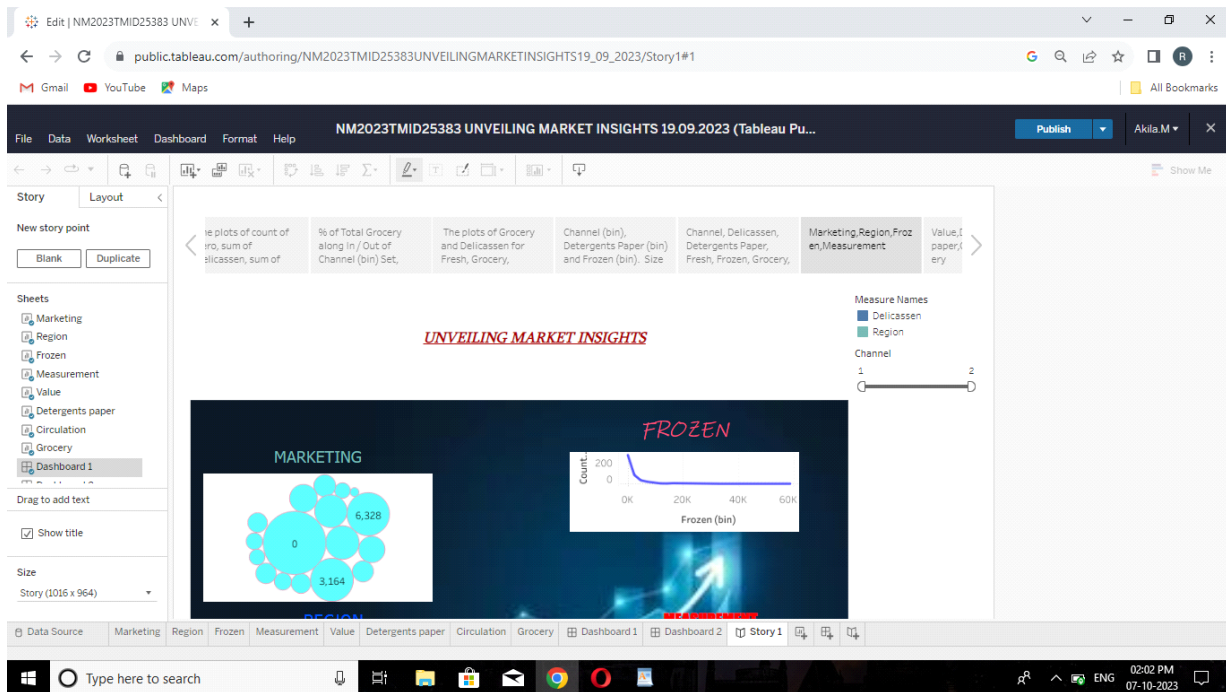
Edit | NM2023TMID25383 UNVE ×

public.tableau.com/authoring/NM2023TMID25383UNVEILINGMARKETINSIGHTS19_09_2023/Story1#1

Gmail YouTube Maps

All Bookmarks

File Data Worksheet Dashboard Format Help

NM2023TMID25383 UNVEILING MARKET INSIGHTS 19.09.2023 (Tableau Pu...

Publish

Akila.M

Show Me

Story Layout

New story point

Blank Duplicate

Sheets

Marketing
Region
Frozen
Measurement
Value
Detergents paper
Circulation
Grocery
Dashboard 1

Drag to add text

Show title

Size

Story (1016 x 964)

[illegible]e plots of count of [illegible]ro, sum of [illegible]elicassen, sum of

% of Total Grocery along In / Out of Channel (bin) Set,

The plots of Grocery and Delicassen for Fresh, Grocery,

Channel (bin), Detergents Paper (bin) and Frozen (bin). Size

Channel, Delicassen, Detergents Paper, Fresh, Frozen, Grocery,

Marketing,Region,Frozen,Measurement

Value,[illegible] paper,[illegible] ery

UNVEILING MARKET INSIGHTS

Measure Names
Delicassen
Region

Channel
1 2

MARKETING

6,328
0
3,164

FROZEN

Count..
200
0
0K 20K 40K 60K
Frozen (bin)

REGION

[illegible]

Data Source Marketing Region Frozen Measurement Value Detergents paper Circulation Grocery Dashboard 1 Dashboard 2 Story 1

Type here to search

ENG
02:02 PM
07-10-2023